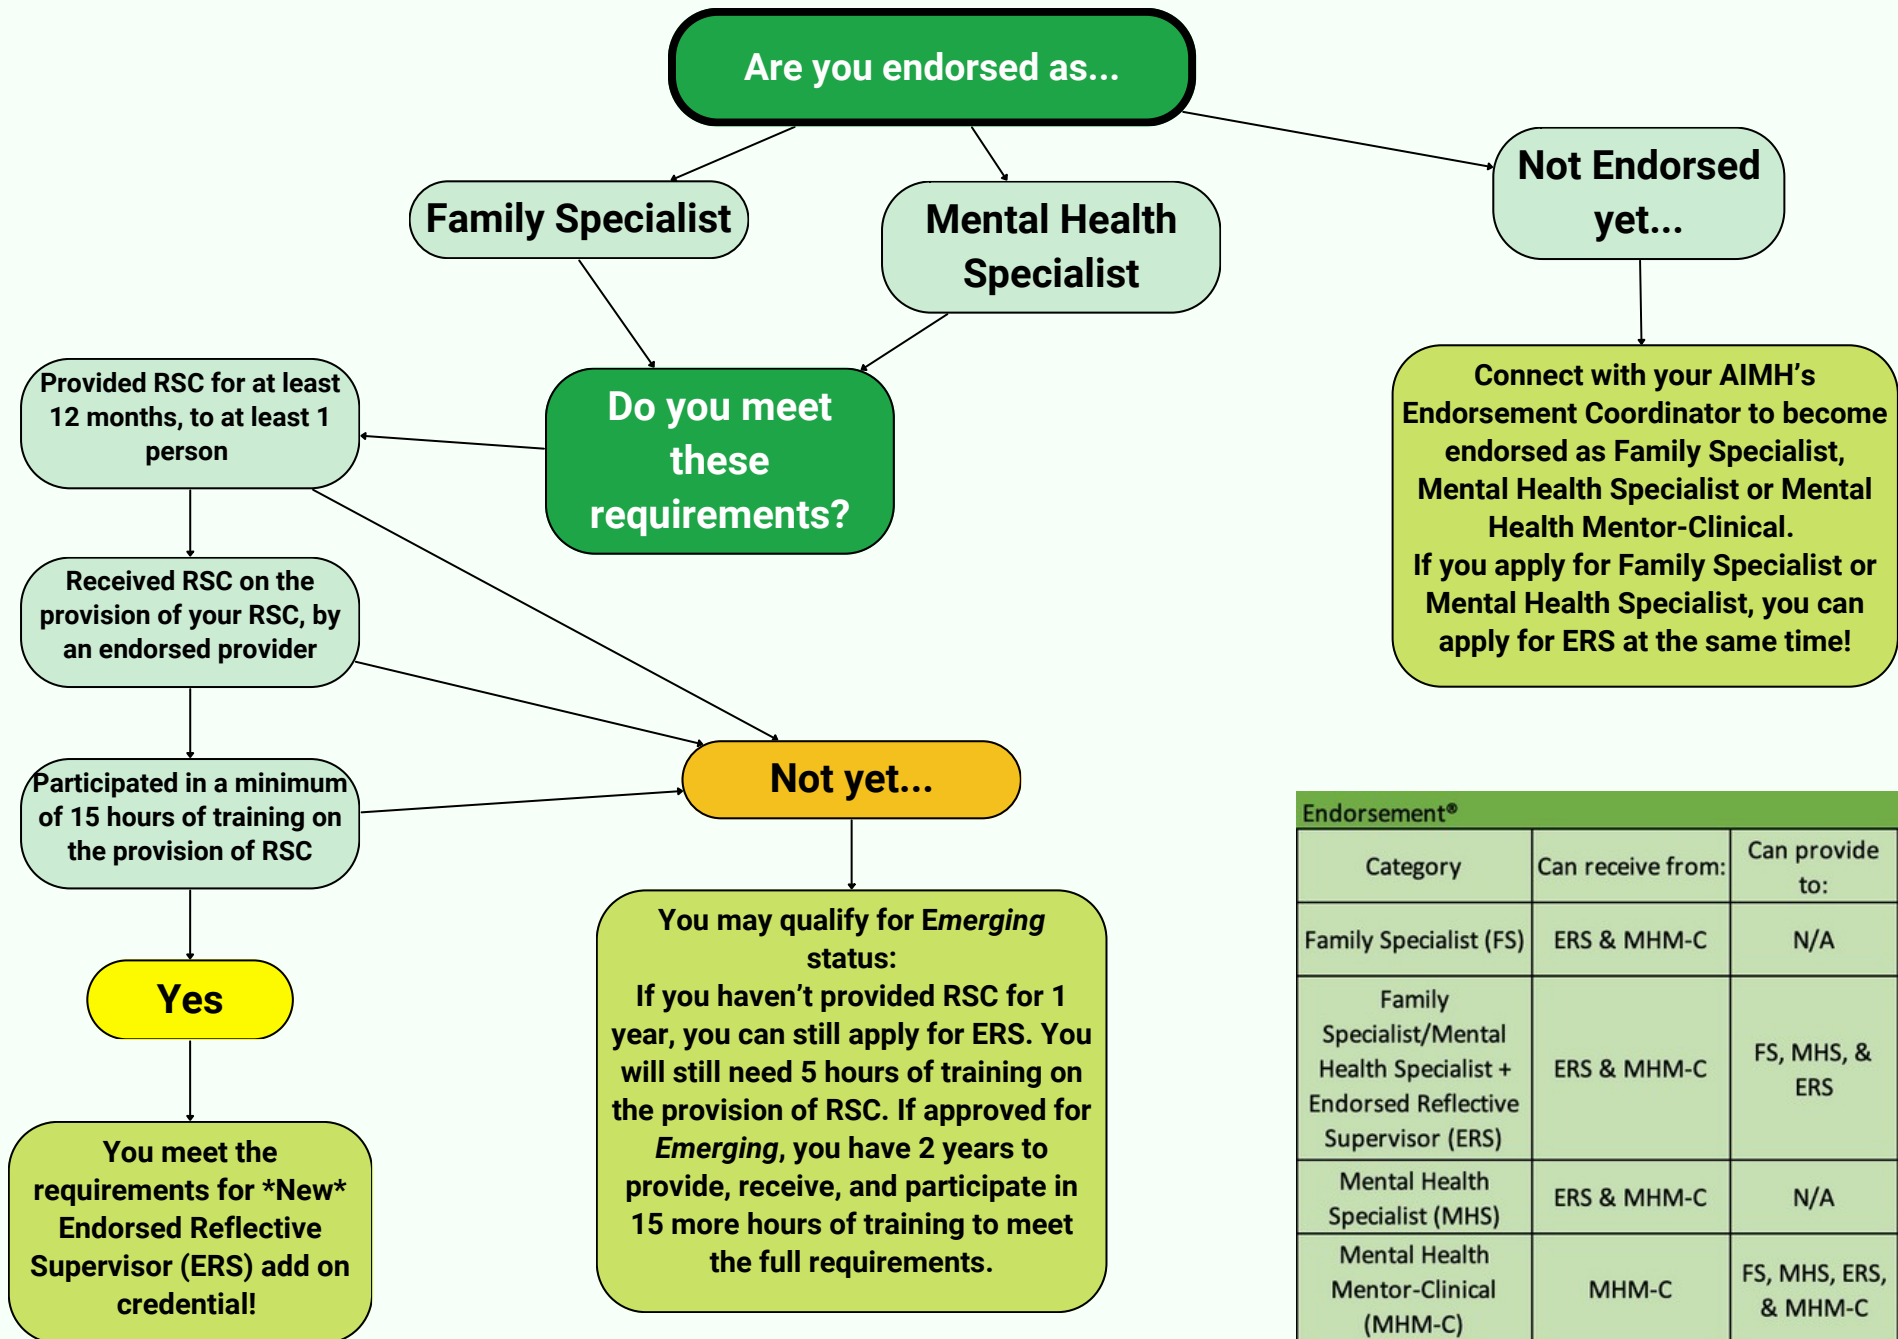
Are you endorsed as...

Family Specialist

Mental Health Specialist

Not Endorsed yet...

Connect with your AIMH's Endorsement Coordinator to become endorsed as Family Specialist, Mental Health Specialist or Mental Health Mentor-Clinical.
If you apply for Family Specialist or Mental Health Specialist, you can apply for ERS at the same time!

Do you meet these requirements?

Provided RSC for at least 12 months, to at least 1 person

Received RSC on the provision of your RSC, by an endorsed provider

Participated in a minimum of 15 hours of training on the provision of RSC

Yes

You meet the requirements for *New* Endorsed Reflective Supervisor (ERS) add on credential!

Not yet...

You may qualify for *Emerging* status:
If you haven't provided RSC for 1 year, you can still apply for ERS. You will still need 5 hours of training on the provision of RSC. If approved for *Emerging*, you have 2 years to provide, receive, and participate in 15 more hours of training to meet the full requirements.

Endorsement®

| Category | Can receive from: | Can provide to: |
|---|---|---|
| Family Specialist (FS) | ERS & MHM-C | N/A |
| Family Specialist/Mental Health Specialist + Endorsed Reflective Supervisor (ERS) | ERS & MHM-C | FS, MHS, & ERS |
| Mental Health Specialist (MHS) | ERS & MHM-C | N/A |
| Mental Health Mentor-Clinical (MHM-C) | MHM-C | FS, MHS, ERS, & MHM-C |